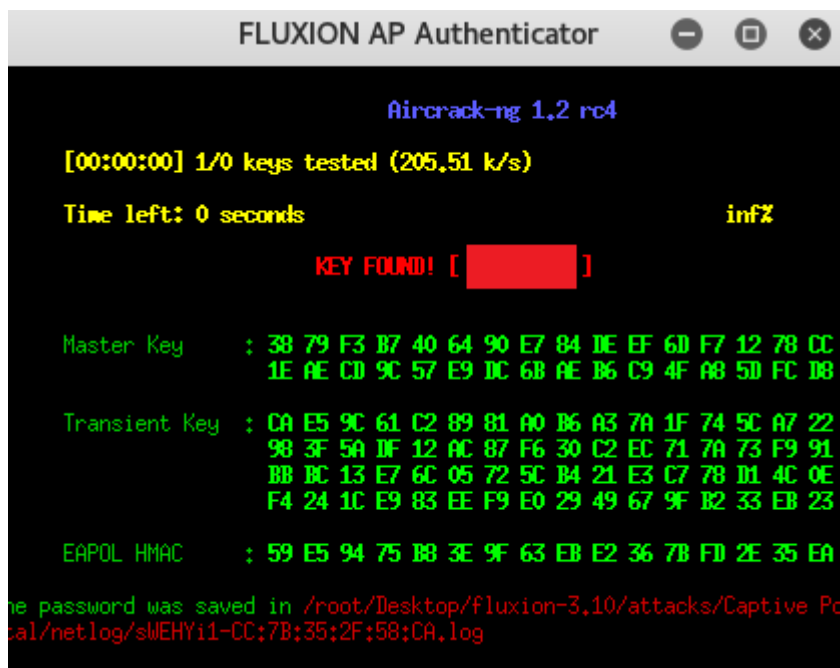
FLUXION AP Authenticator

Aircrack-ng 1.2 rc4

[00:00:00] 1/0 keys tested (205.51 k/s)

Time left: 0 seconds inf%

KEY FOUND! [ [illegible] ]

Master Key : 38 79 F3 B7 40 64 90 E7 84 DE EF 6D F7 12 78 CC
1E AE CD 9C 57 E9 DC 6B AE B6 C9 4F A8 5D FC D8

Transient Key : CA E5 9C 61 C2 89 81 A0 B6 A3 7A 1F 74 5C A7 22
98 3F 5A DF 12 AC 87 F6 30 C2 EC 71 7A 73 F9 91
BB BC 13 E7 6C 05 72 5C B4 21 E3 C7 78 D1 4C 0E
F4 24 1C E9 83 EE F9 E0 29 49 67 9F B2 33 EB 23

EAPOL HMAC : 59 E5 94 75 B8 3E 9F 63 EB E2 36 7B FD 2E 35 EA

he password was saved in /root/Desktop/fluxion-3.10/attacks/Captive Po
tal/netlog/sWEHYi1-CC:7B:35:2F:58:CA.log